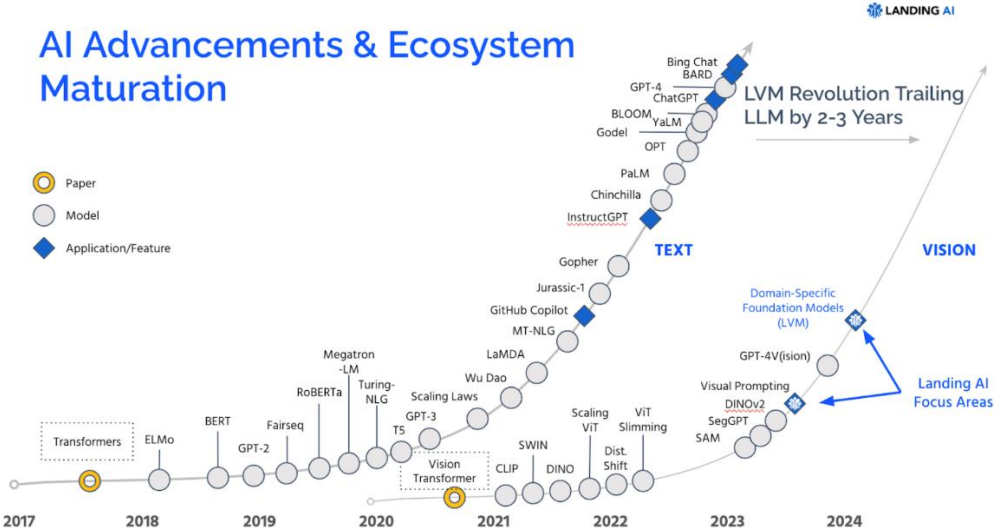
LANDING AI

AI Advancements & Ecosystem Maturation

Paper

Model

Application/Feature

Bing Chat
BARD
GPT-4
ChatGPT
BLOOM
YaLM
Godel
OPT
PaLM
Chinchilla
InstructGPT

LVM Revolution Trailing LLM by 2-3 Years

TEXT

VISION

Gopher
Jurassic-1
GitHub Copilot
MT-NLG
LaMDA
Wu Dao
Scaling Laws
GPT-3
T5
Megatron -LM
Turing-NLG
RoBERTa
Fairseq
GPT-2
BERT
ELMo
Transformers

Vision Transformer
CLIP
SWIN
DINO
Scaling ViT
Dist. Shift
ViT Slimming

Domain-Specific Foundation Models (LVM)
GPT-4V(ision)
Visual Prompting
DINOv2
SegGPT
SAM

Landing AI Focus Areas

2017 2018 2019 2020 2021 2022 2023 2024